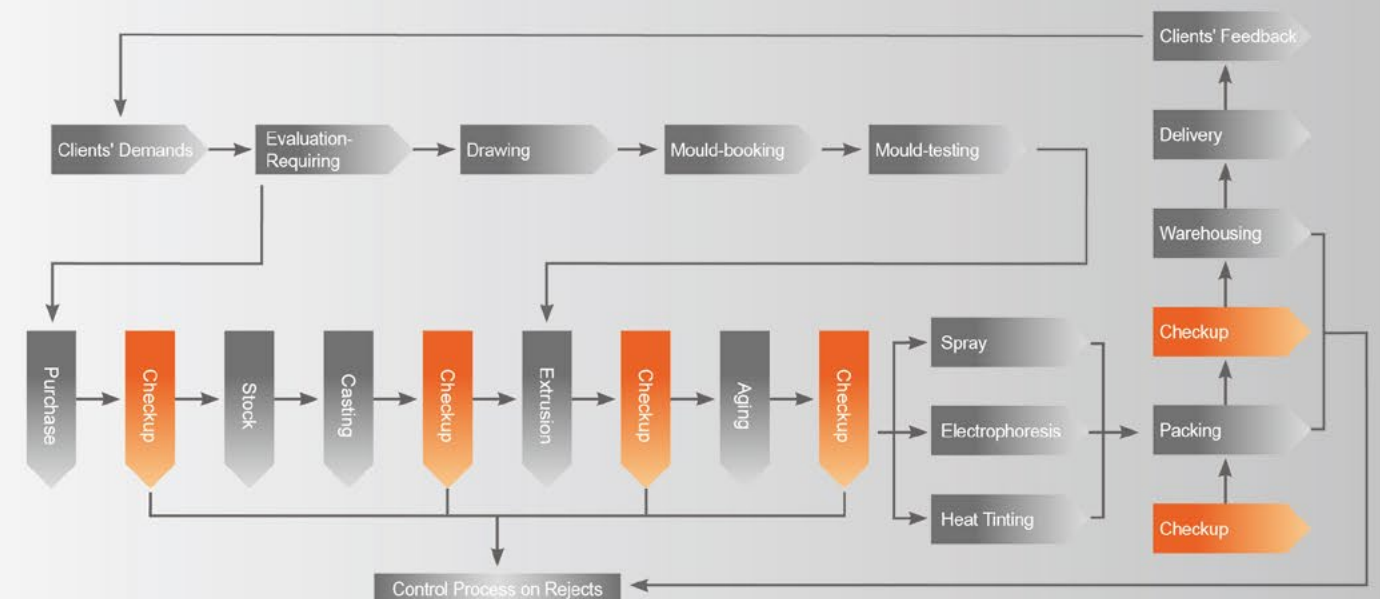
Clients' Feedback

Clients' Demands

Evaluation-Requiring

Drawing

Mould-booking

Mould-testing

Delivery

Warehousing

Purchase

Checkup

Stock

Casting

Checkup

Extrusion

Checkup

Aging

Checkup

Spray

Electrophoresis

Heat Tinting

Checkup

Packing

Checkup

Control Process on Rejects